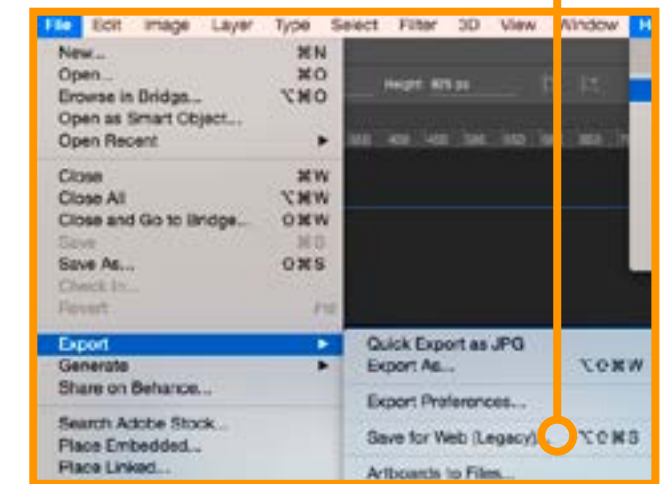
File Edit Image Layer Type Select Filter 3D View Window H

New... ⌘N
Open... ⌘O
Browse in Bridge... ⌥⌘O
Open as Smart Object...
Open Recent ►

Close ⌘W
Close All ⌥⌘W
Close and Go to Bridge... ⇧⌘W
Save ⌘S
Save As... ⇧⌘S
Check In...
Revert F12

Export ►
Generate ►
Share on Behance...

Search Adobe Stock...
Place Embedded...
Place Linked...

Height: 825 px

Quick Export as JPG
Export As... ⌥⇧⌘W

Export Preferences...

Save for Web (Legacy)... ⌥⇧⌘S

Artboards to Files...